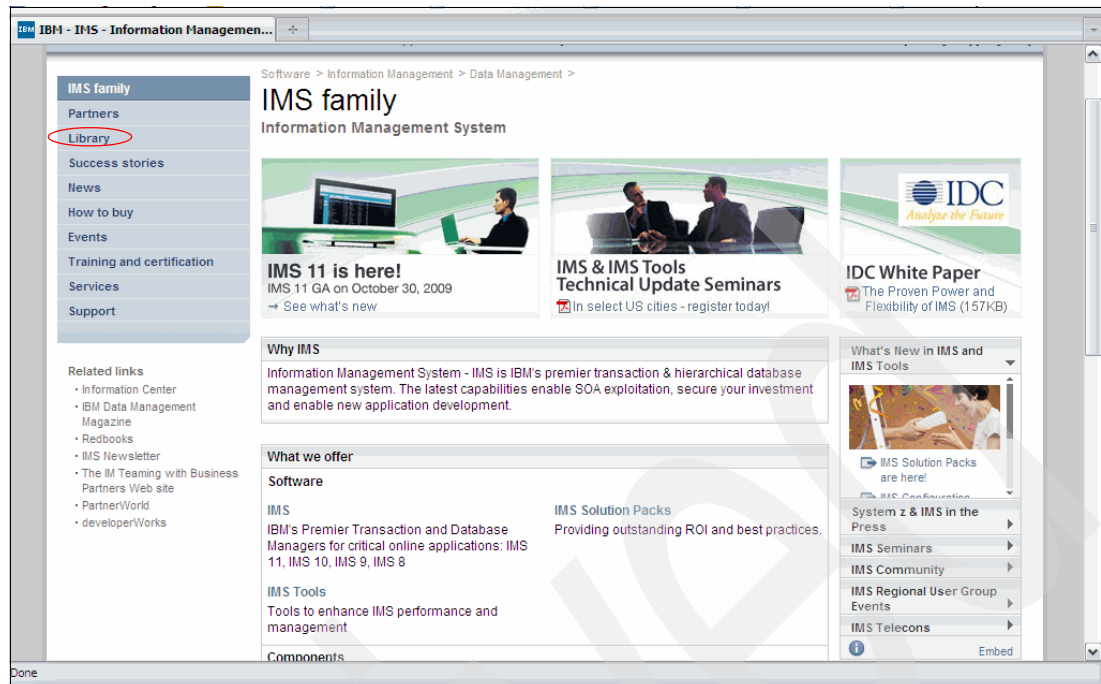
IBM - IMS - Information Managemen...

IMS family
Partners
Library
Success stories
News
How to buy
Events
Training and certification
Services
Support

Related links
• Information Center
• IBM Data Management Magazine
• Redbooks
• IMS Newsletter
• The IM Teaming with Business Partners Web site
• PartnerWorld
• developerWorks

Software > Information Management > Data Management >

IMS family
Information Management System

IMS 11 is here!
IMS 11 GA on October 30, 2009
→ See what's new

IMS & IMS Tools Technical Update Seminars
In select US cities - register today!

IDC Analyze the Future
IDC White Paper
The Proven Power and Flexibility of IMS (157KB)

Why IMS
Information Management System - IMS is IBM's premier transaction & hierarchical database management system. The latest capabilities enable SOA exploitation, secure your investment and enable new application development.

What we offer
Software

IMS
IBM's Premier Transaction and Database Managers for critical online applications: IMS 11, IMS 10, IMS 9, IMS 8

IMS Solution Packs
Providing outstanding ROI and best practices.

IMS Tools
Tools to enhance IMS performance and management

Components

What's New in IMS and IMS Tools
IMS Solution Packs are here!
IMS Configuration
System z & IMS in the Press
IMS Seminars
IMS Community
IMS Regional User Group Events
IMS Telecons
Embed

Done